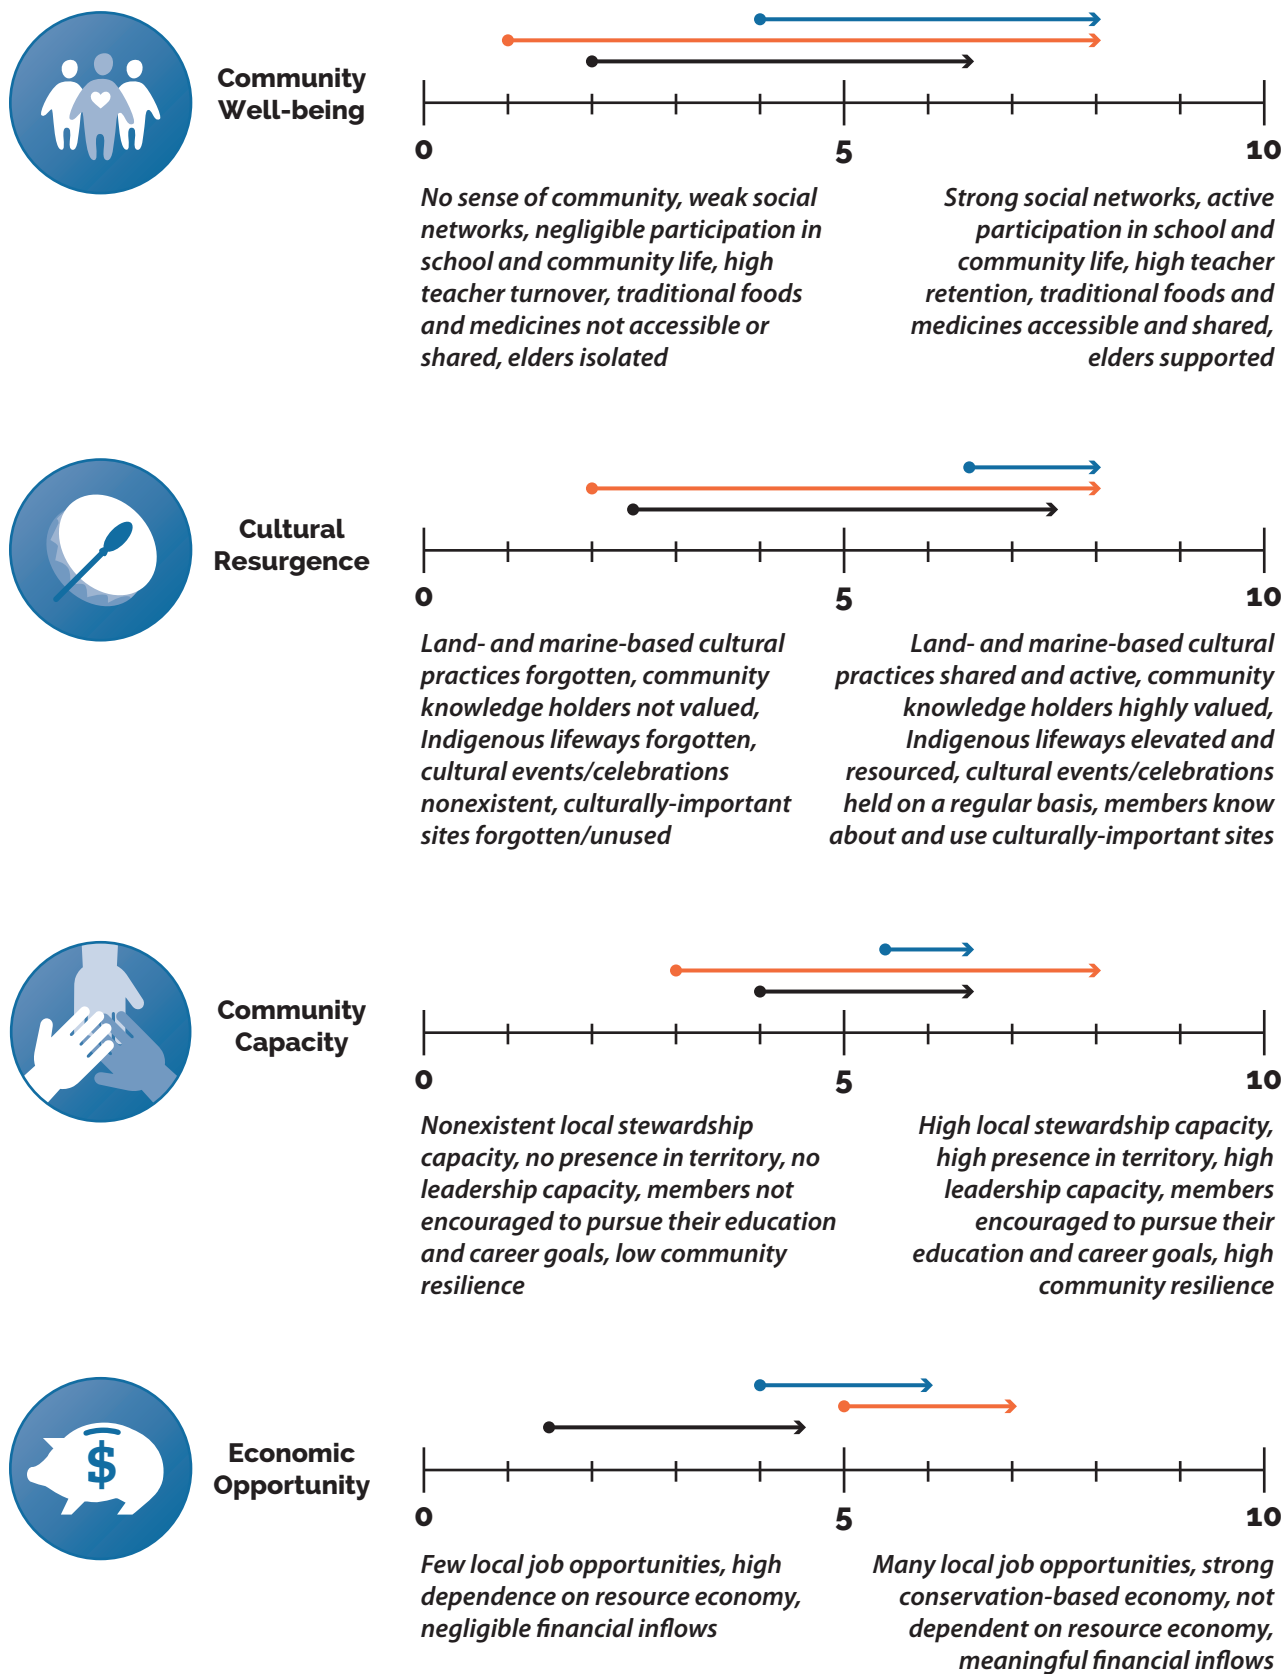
Community Well-being

0 5 10

No sense of community, weak social networks, negligible participation in school and community life, high teacher turnover, traditional foods and medicines not accessible or shared, elders isolated

Strong social networks, active participation in school and community life, high teacher retention, traditional foods and medicines accessible and shared, elders supported

Cultural Resurgence

0 5 10

Land- and marine-based cultural practices forgotten, community knowledge holders not valued, Indigenous lifeways forgotten, cultural events/celebrations nonexistent, culturally-important sites forgotten/unused

Land- and marine-based cultural practices shared and active, community knowledge holders highly valued, Indigenous lifeways elevated and resourced, cultural events/celebrations held on a regular basis, members know about and use culturally-important sites

Community Capacity

0 5 10

Nonexistent local stewardship capacity, no presence in territory, no leadership capacity, members not encouraged to pursue their education and career goals, low community resilience

High local stewardship capacity, high presence in territory, high leadership capacity, members encouraged to pursue their education and career goals, high community resilience

Economic Opportunity

0 5 10

Few local job opportunities, high dependence on resource economy, negligible financial inflows

Many local job opportunities, strong conservation-based economy, not dependent on resource economy, meaningful financial inflows